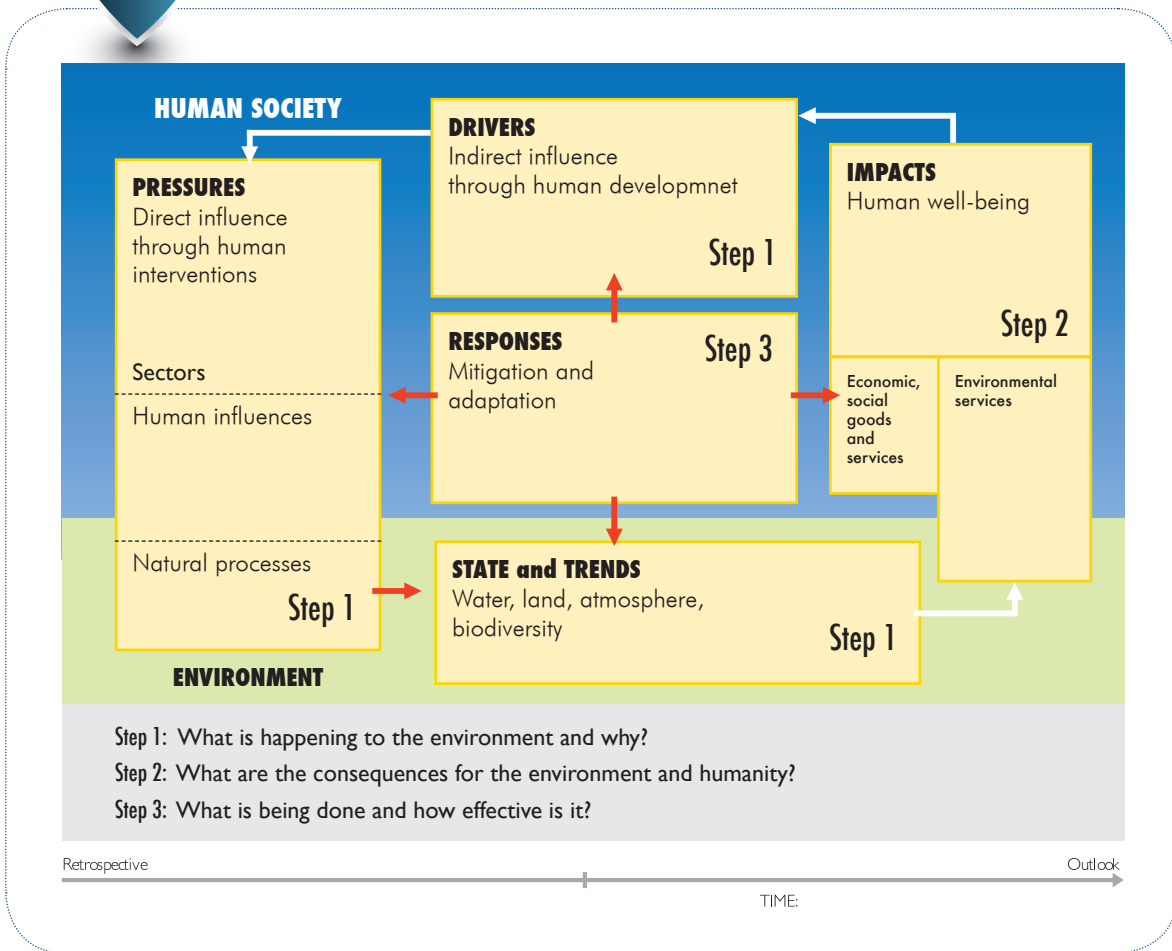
HUMAN SOCIETY

DRIVERS
Indirect influence through human developmnet
Step 1

PRESSURES
Direct influence through human interventions

Sectors
Human influences

Natural processes
Step 1

IMPACTS
Human well-being
Step 2

Economic, social goods and services

Environmental services

RESPONSES
Mitigation and adaptation
Step 3

STATE and TRENDS
Water, land, atmosphere, biodiversity
Step 1

ENVIRONMENT

Step 1: What is happening to the environment and why?
Step 2: What are the consequences for the environment and humanity?
Step 3: What is being done and how effective is it?

Retrospective
Outlook
TIME: